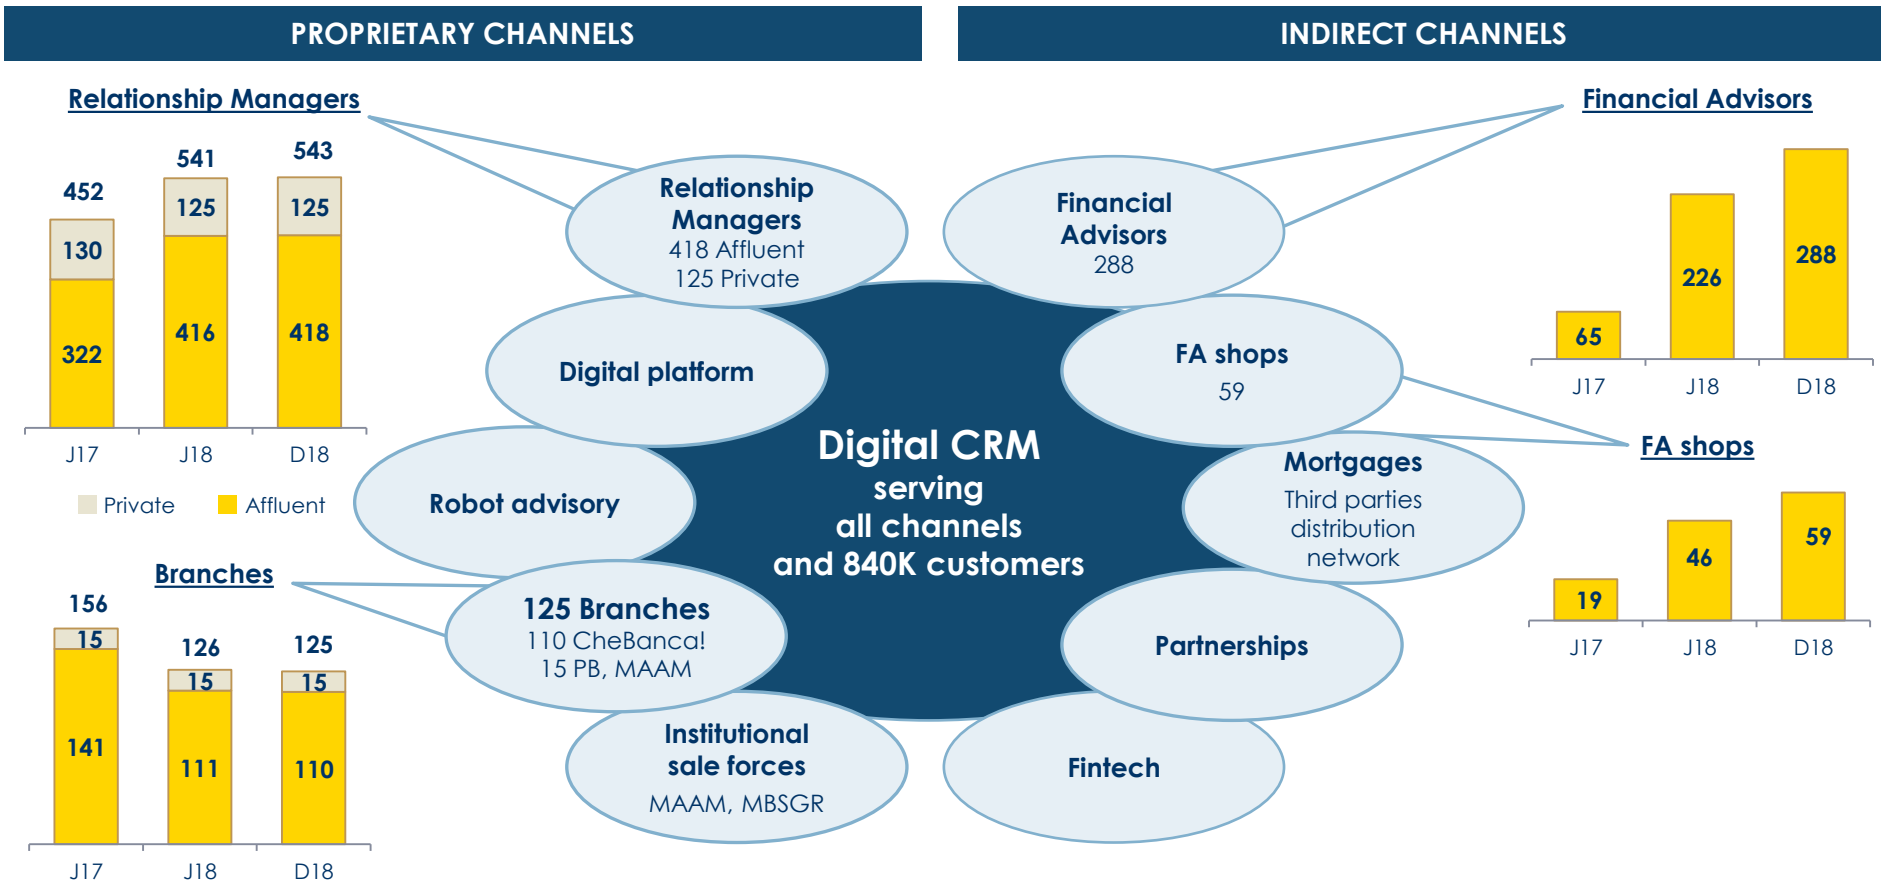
PROPRIETARY CHANNELS

INDIRECT CHANNELS

Relationship Managers

| | J17 | J18 | D18 |
|---|---|---|---|
| Total | 452 | 541 | 543 |
| Private | 130 | 125 | 125 |
| Affluent | 322 | 416 | 418 |

Private Affluent

Branches

| | J17 | J18 | D18 |
|---|---|---|---|
| Total | 156 | 126 | 125 |
| | 15 | 15 | 15 |
| | 141 | 111 | 110 |

Relationship Managers
418 Affluent
125 Private

Digital platform

Robot advisory

125 Branches
110 CheBanca!
15 PB, MAAM

Institutional sale forces
MAAM, MBSGR

Digital CRM
serving
all channels
and 840K customers

Financial Advisors
288

FA shops
59

Mortgages
Third parties distribution network

Partnerships

Fintech

Financial Advisors

| J17 | J18 | D18 |
|---|---|---|
| 65 | 226 | 288 |

FA shops

| J17 | J18 | D18 |
|---|---|---|
| 19 | 46 | 59 |